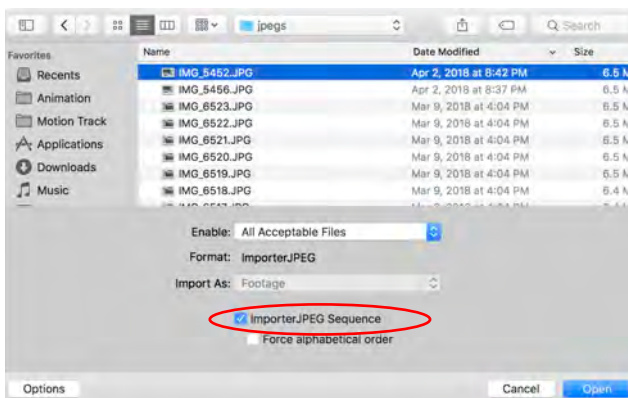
jpegs

Search

Favorites
Recents
Animation
Motion Track
Applications
Downloads
Music

| Name | Date Modified | Size |
|---|---|---|
| IMG_5452.JPG | Apr 2, 2018 at 8:42 PM | 6.5 M |
| IMG_5456.JPG | Apr 2, 2018 at 8:37 PM | 6.5 M |
| IMG_6523.JPG | Mar 9, 2018 at 4:04 PM | 6.5 M |
| IMG_6522.JPG | Mar 9, 2018 at 4:04 PM | 6.5 M |
| IMG_6521.JPG | Mar 9, 2018 at 4:04 PM | 6.5 M |
| IMG_6520.JPG | Mar 9, 2018 at 4:04 PM | 6.5 M |
| IMG_6519.JPG | Mar 9, 2018 at 4:04 PM | 6.5 M |
| IMG_6518.JPG | Mar 9, 2018 at 4:04 PM | 6.4 M |

Enable: All Acceptable Files

Format: ImporterJPEG

Import As: Footage

ImporterJPEG Sequence

Force alphabetical order

Options

Cancel

Open